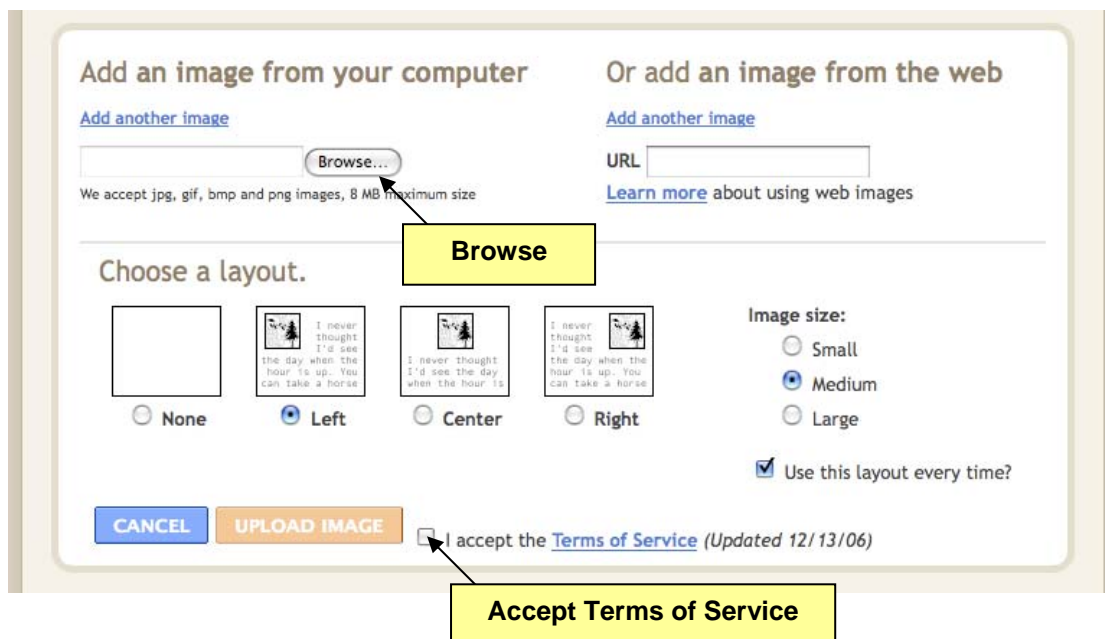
Add an image from your computer

Add another image

Browse...

We accept jpg, gif, bmp and png images, 8 MB maximum size

Browse

Or add an image from the web

Add another image

URL

Learn more about using web images

Choose a layout.

I never thought I'd see the day when the hour is up. You can take a horse

I never thought I'd see the day when the hour is

I never thought I'd see the day when the hour is up. You can take a horse

None

Left

Center

Right

Image size:

Small

Medium

Large

Use this layout every time?

CANCEL

UPLOAD IMAGE

I accept the Terms of Service (Updated 12/13/06)

Accept Terms of Service